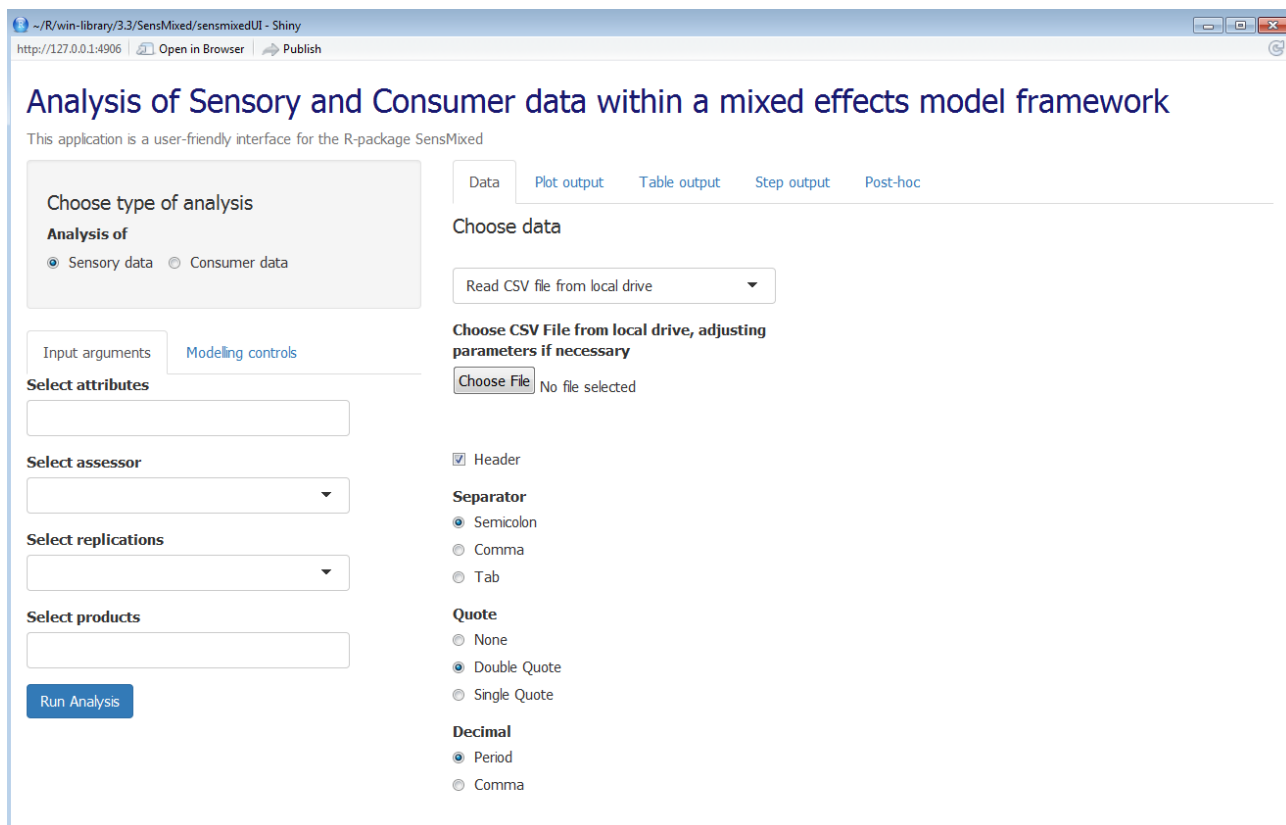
~/R/win-library/3.3/SensMixed/sensmixedUI - Shiny

http://127.0.0.1:4906 Open in Browser Publish

Analysis of Sensory and Consumer data within a mixed effects model framework

This application is a user-friendly interface for the R-package SensMixed

Choose type of analysis

Analysis of

Sensory data Consumer data

Input arguments Modelling controls

Select attributes

Select assessor

Select replications

Select products

Run Analysis

Data Plot output Table output Step output Post-hoc

Choose data

Read CSV file from local drive

Choose CSV File from local drive, adjusting parameters if necessary

Choose File No file selected

Header

Separator

Semicolon

Comma

Tab

Quote

None

Double Quote

Single Quote

Decimal

Period

Comma